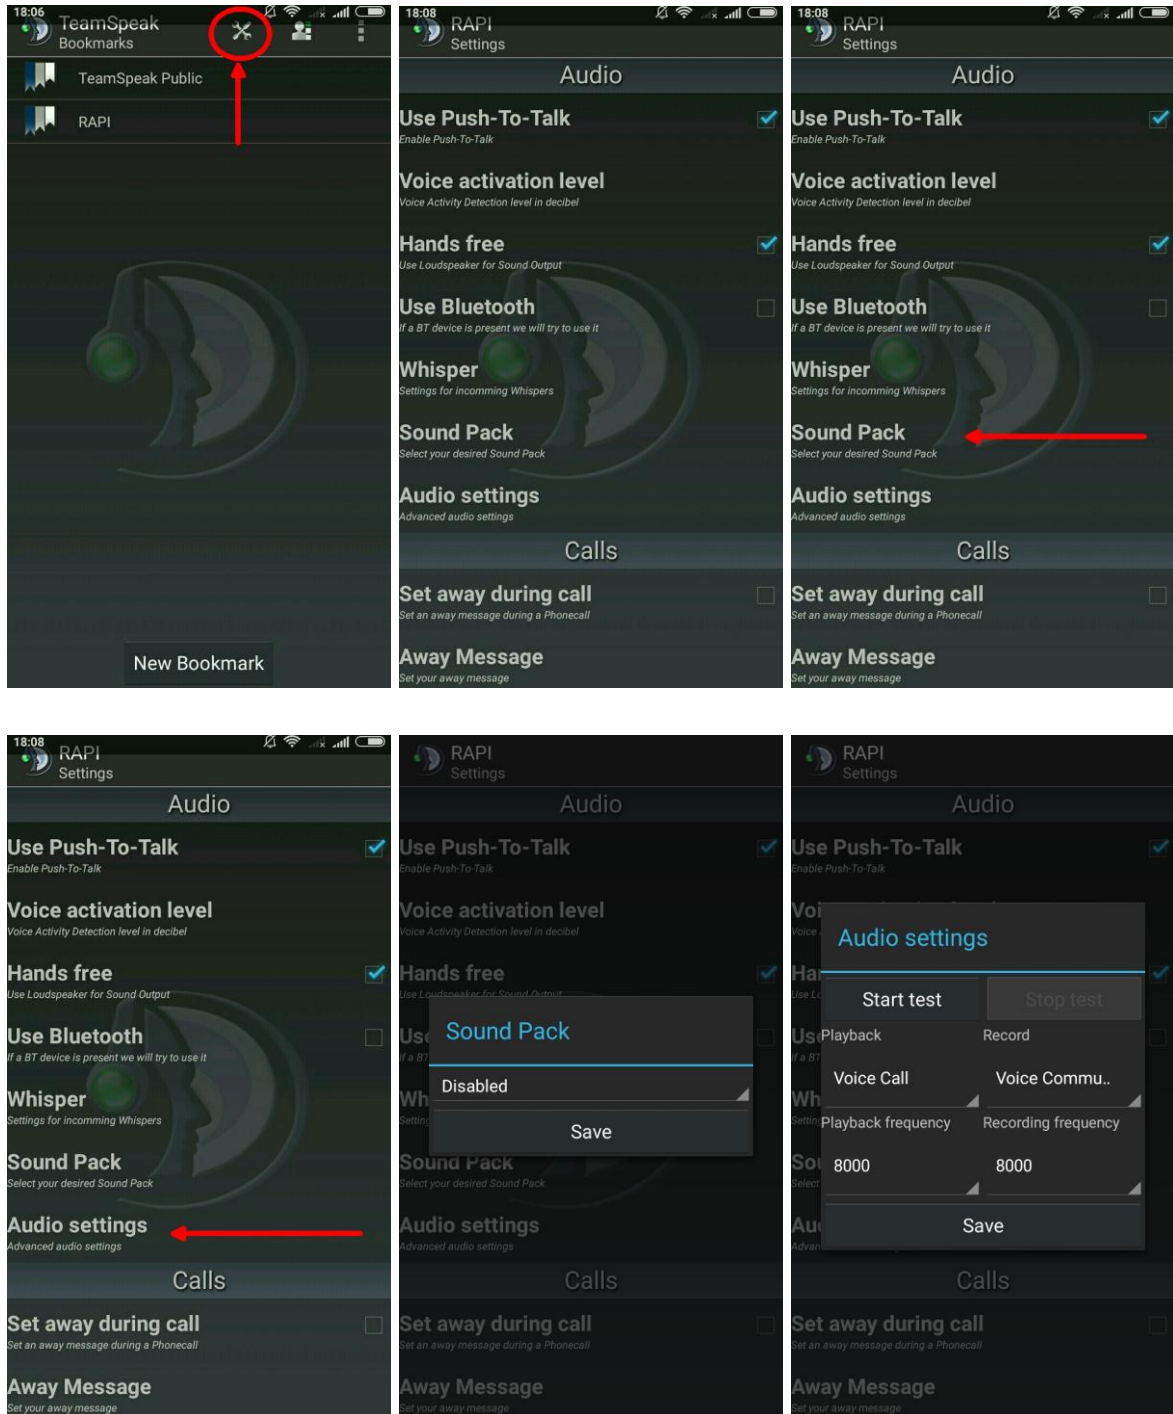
18:06
TeamSpeak
Bookmarks

TeamSpeak Public

RAPI

New Bookmark

18:08
RAPI
Settings

Audio

Use Push-To-Talk
Enable Push-To-Talk

Voice activation level
Voice Activity Detection level in decibel

Hands free
Use Loudspeaker for Sound Output

Use Bluetooth
If a BT device is present we will try to use it

Whisper
Settings for incomming Whispers

Sound Pack
Select your desired Sound Pack

Audio settings
Advanced audio settings

Calls

Set away during call
Set an away message during a Phonecall

Away Message
Set your away message

18:08
RAPI
Settings

Audio

Use Push-To-Talk
Enable Push-To-Talk

Voice activation level
Voice Activity Detection level in decibel

Hands free
Use Loudspeaker for Sound Output

Use Bluetooth
If a BT device is present we will try to use it

Whisper
Settings for incomming Whispers

Sound Pack
Select your desired Sound Pack

Audio settings
Advanced audio settings

Calls

Set away during call
Set an away message during a Phonecall

Away Message
Set your away message

18:08
RAPI
Settings

Audio

Use Push-To-Talk
Enable Push-To-Talk

Voice activation level
Voice Activity Detection level in decibel

Hands free
Use Loudspeaker for Sound Output

Use Bluetooth
If a BT device is present we will try to use it

Whisper
Settings for incomming Whispers

Sound Pack
Select your desired Sound Pack

Audio settings
Advanced audio settings

Calls

Set away during call
Set an away message during a Phonecall

Away Message
Set your away message

RAPI
Settings

Audio

Use Push-To-Talk
Enable Push-To-Talk

Voice activation level
Voice Activity Detection level in decibel

Hands free

Sound Pack

Disabled

Save

Sound Pack
Select your desired Sound Pack

Audio settings
Advanced audio settings

Calls

Set away during call
Set an away message during a Phonecall

Away Message
Set your away message

RAPI
Settings

Audio

Use Push-To-Talk
Enable Push-To-Talk

Audio settings

Start test
Stop test

Playback
Record

Voice Call
Voice Commu..

Playback frequency
Recording frequency

8000
8000

Save

Calls

Set away during call
Set an away message during a Phonecall

Away Message
Set your away message